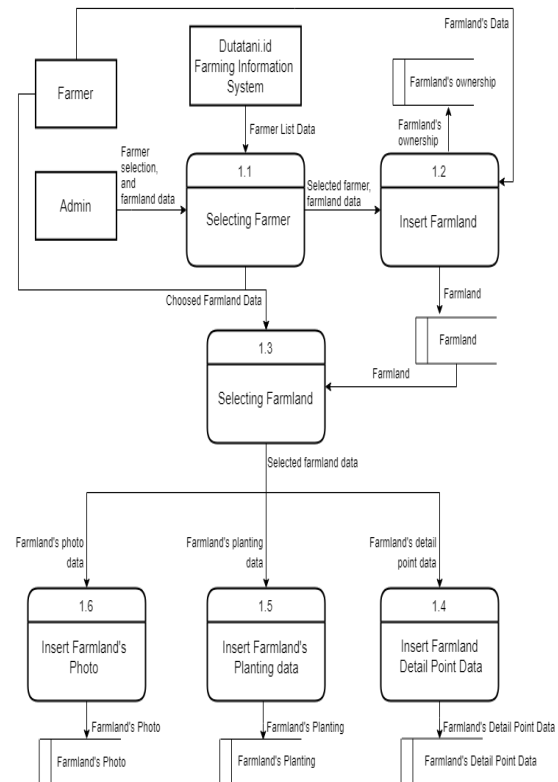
Farmland's Data

Farmer

Dutatani.id Farming Information System

Farmland's ownership

Farmland's ownership

Farmer List Data

Farmer selection, and farmland data

Admin

1.1

Selecting Farmer

Selected farmer, farmland data

1.2

Insert Farmland

Farmland

Choosed Farmland Data

Farmland

1.3

Selecting Farmland

Farmland

Selected farmland data

Farmland's photo data

Farmland's planting data

Farmland's detail point data

1.6

Insert Farmland's Photo

1.5

Insert Farmland's Planting data

1.4

Insert Farmland Detail Point Data

Farmland's Photo

Farmland's Planting

Farmland's Detail Point Data

Farmland's Photo

Farmland's Planting

Farmland's Detail Point Data